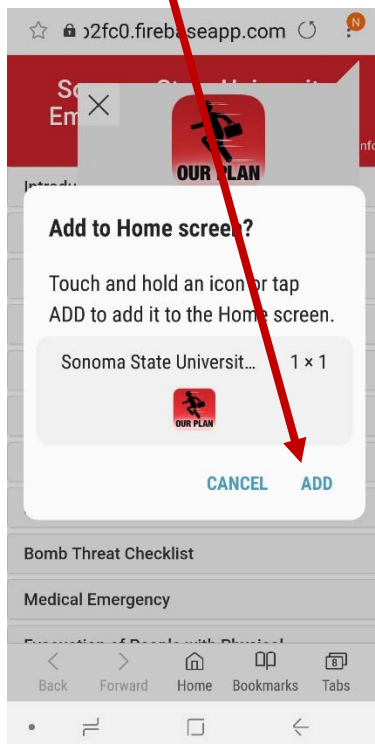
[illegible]2fc0.firebaseapp.com

So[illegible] State Universit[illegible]
Em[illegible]

OUR PLAN

Introdu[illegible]

Add to Home screen?

Touch and hold an icon or tap ADD to add it to the Home screen.

Sonoma State Universit... 1 × 1

OUR PLAN

CANCEL ADD

Bomb Threat Checklist

Medical Emergency

Evacuation of People with Physical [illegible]

Back Forward Home Bookmarks Tabs